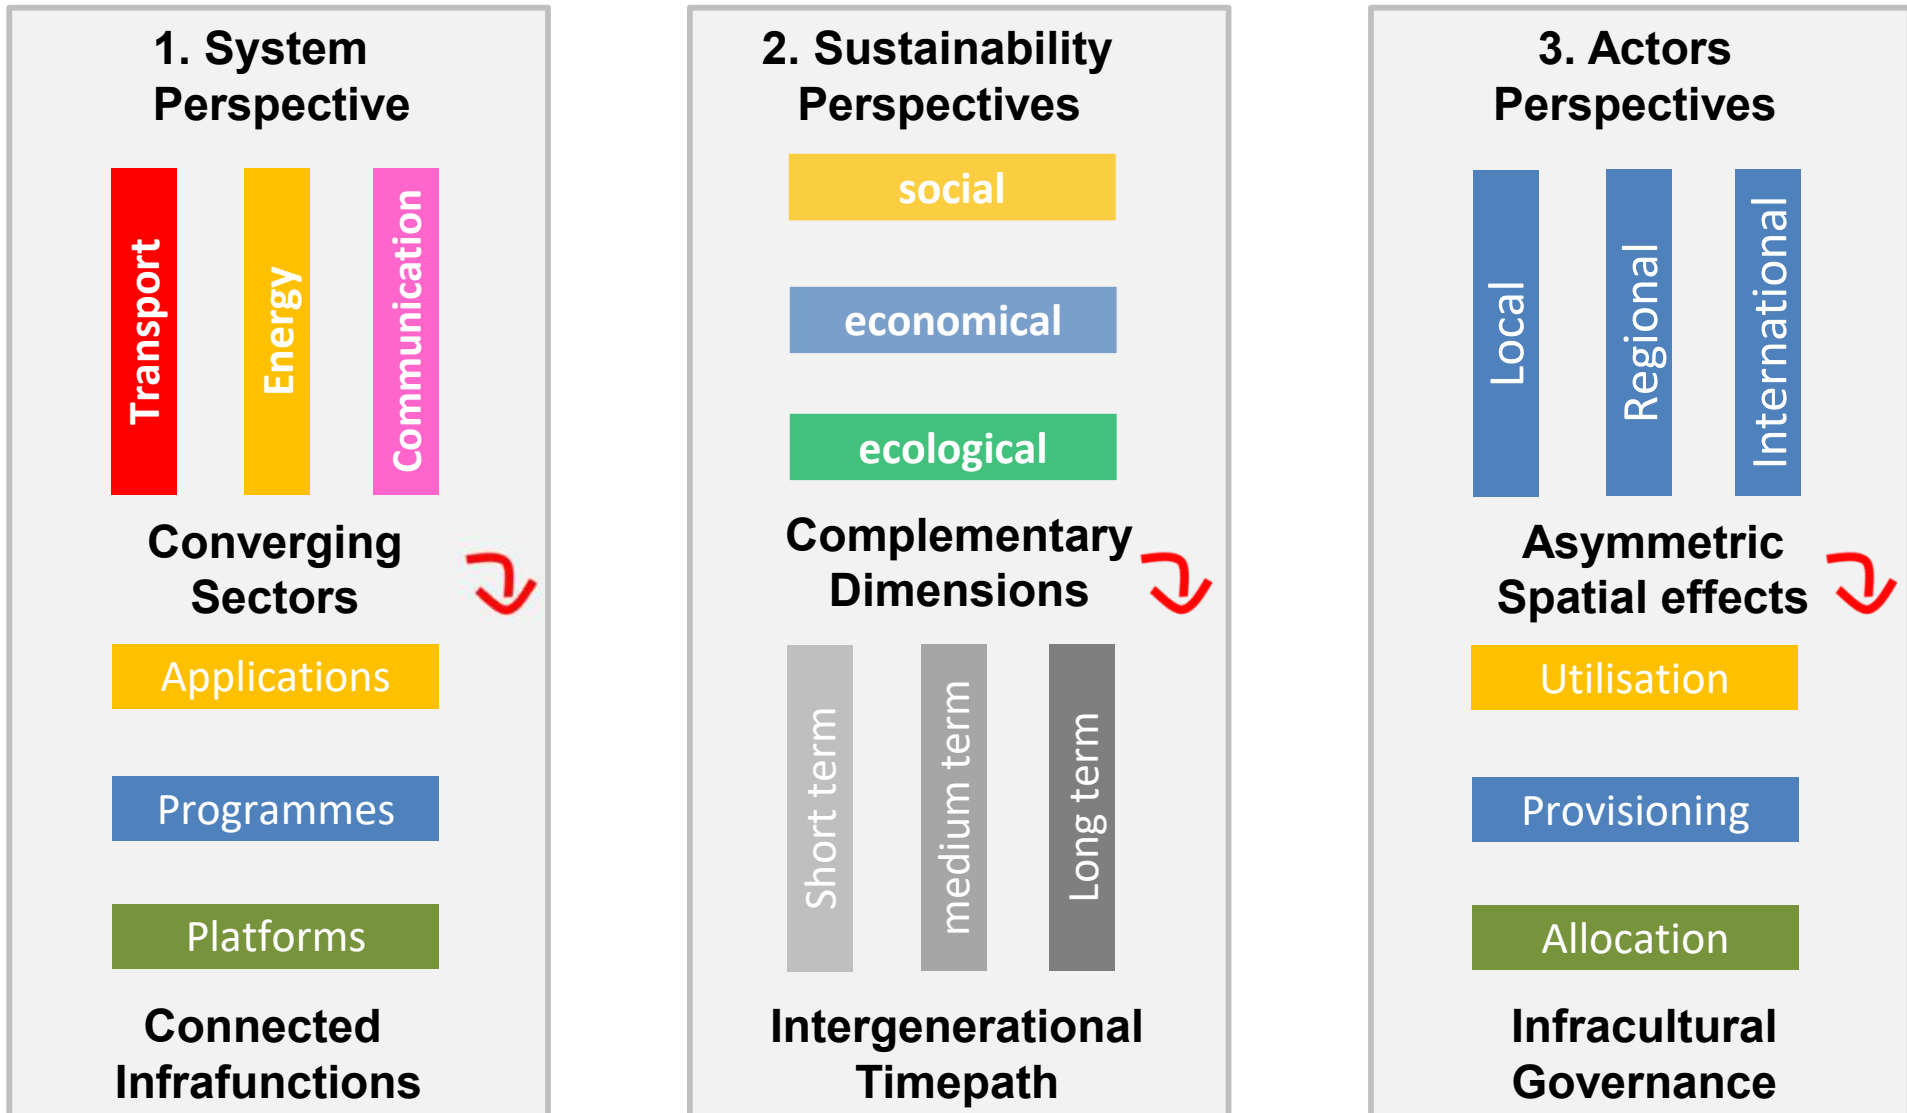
1. System Perspective

Transport

Energy

Communication

Converging Sectors

Applications

Programmes

Platforms

Connected Infrafunctions

2. Sustainability Perspectives

social

economical

ecological

Complementary Dimensions

Short term

medium term

Long term

Intergenerational Timepath

3. Actors Perspectives

Local

Regional

International

Asymmetric Spatial effects

Utilisation

Provisioning

Allocation

Infracultural Governance